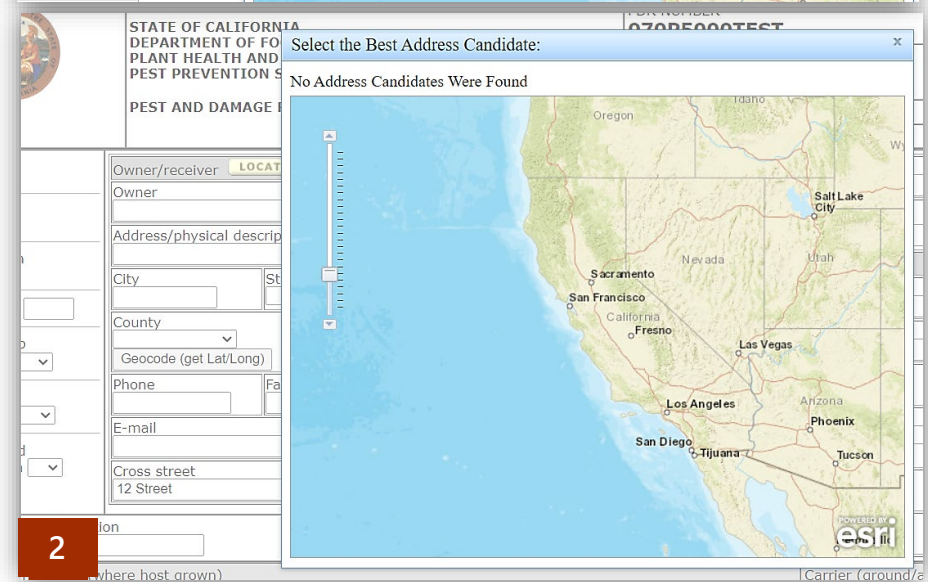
STATE OF CALIFORNIA
DEPARTMENT OF FO
PLANT HEALTH AND
PEST PREVENTION S

PEST AND DAMAGE

PDR NUMBER
070P5000TEST

Select the Best Address Candidate:

×

No Address Candidates Were Found

Idaho
Oregon
Salt Lake City
Nevada
Utah
Sacramento
San Francisco
California
Fresno
Las Vegas
Arizona
Los Angeles
Phoenix
San Diego
Tijuana
Tucson

POWERED BY
esri

Owner/receiver LOCAT

Owner

Address/physical descrip

City

St

County

Geocode (get Lat/Long)

Phone

Fa

E-mail

Cross street

12 Street

2

ion

where host grown)

Carrier (ground/a